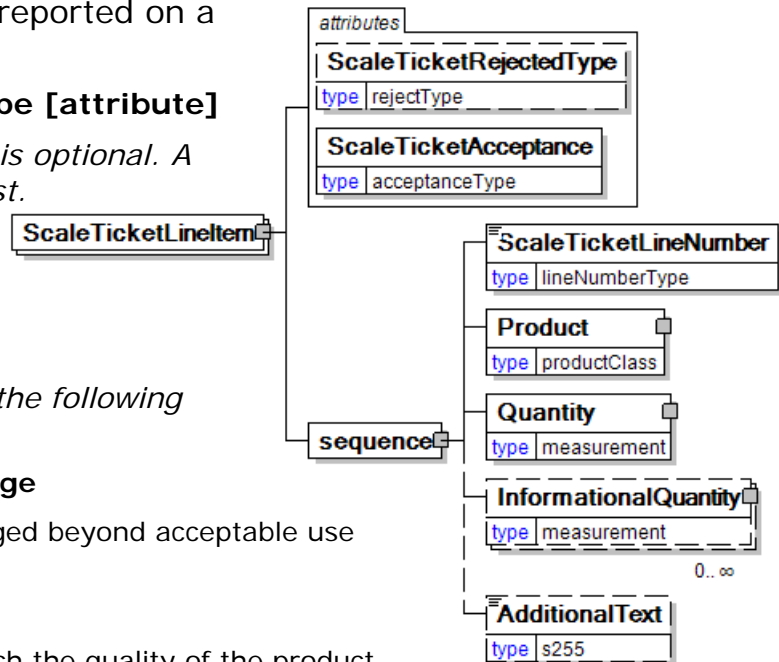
reported on a

pe [attribute]

is optional. A
st.

the following

ge

ged beyond acceptable use

ch the quality of the product

attributes

ScaleTicketRejectedType
type rejectType

ScaleTicketAcceptance
type acceptanceType

ScaleTicketLineItem

sequence

ScaleTicketLineNumber
type lineNumberType

Product
type productClass

Quantity
type measurement

InformationalQuantity
type measurement

0.. ∞

AdditionalText
type s255